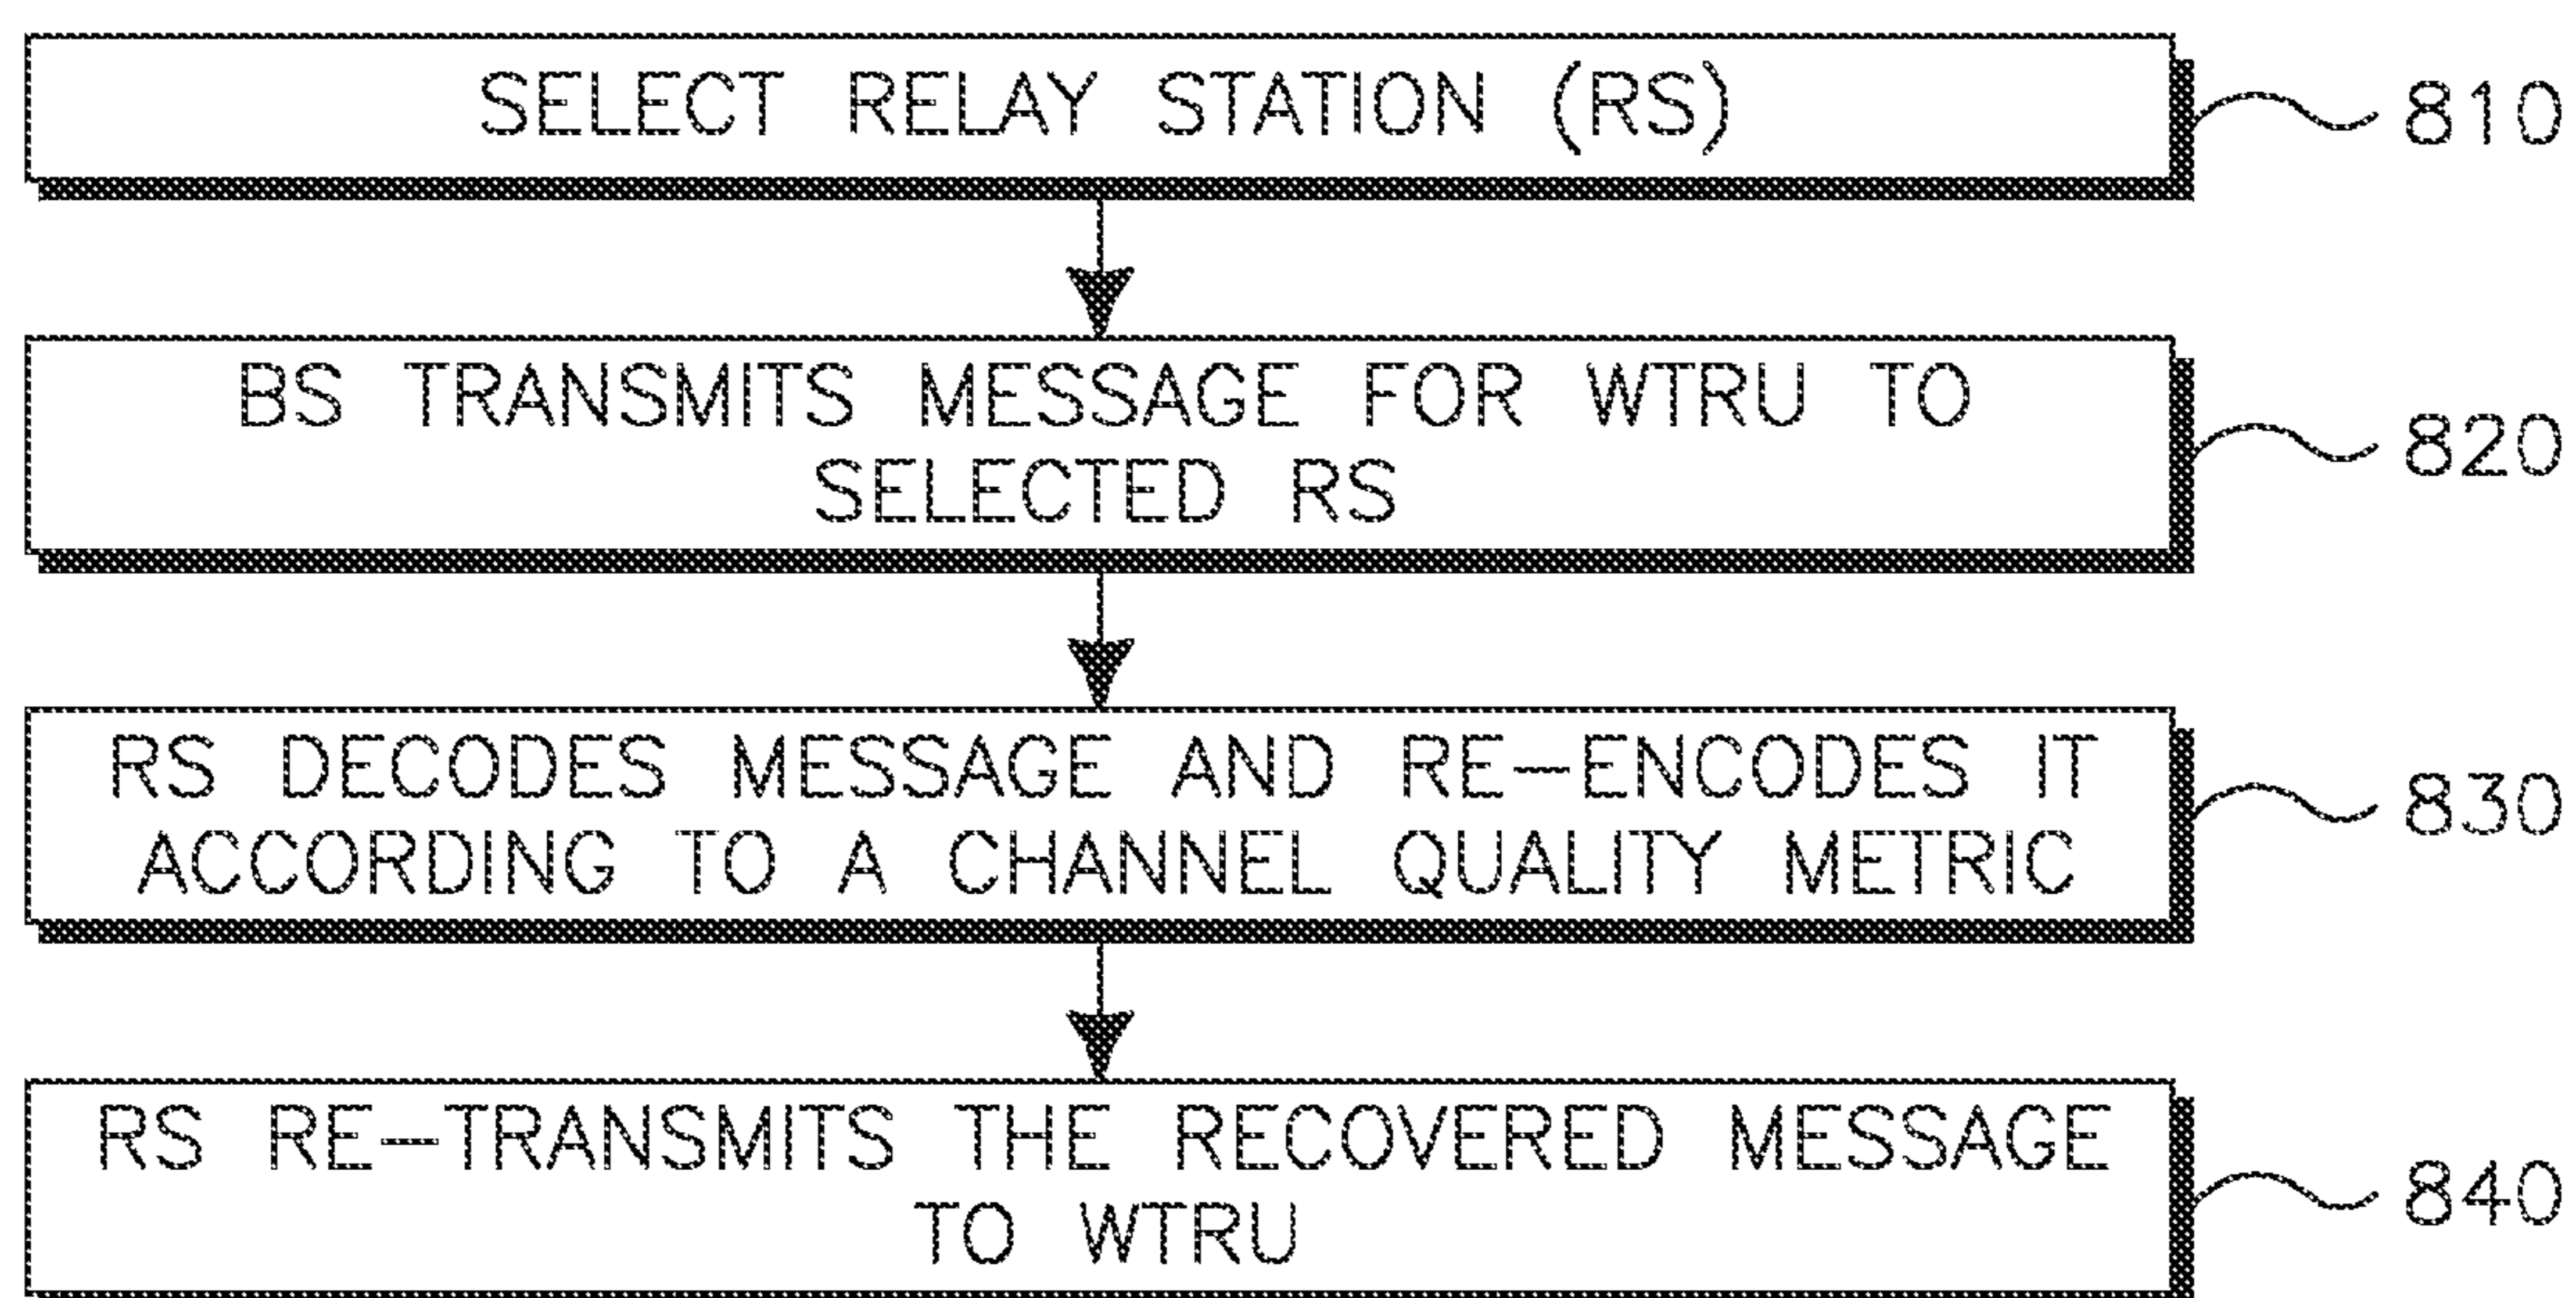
SELECT RELAY STATION (RS)

810

BS TRANSMITS MESSAGE FOR WTRU TO SELECTED RS

820

RS DECODES MESSAGE AND RE-ENCODES IT ACCORDING TO A CHANNEL QUALITY METRIC

830

RS RE-TRANSMITS THE RECOVERED MESSAGE TO WTRU

840